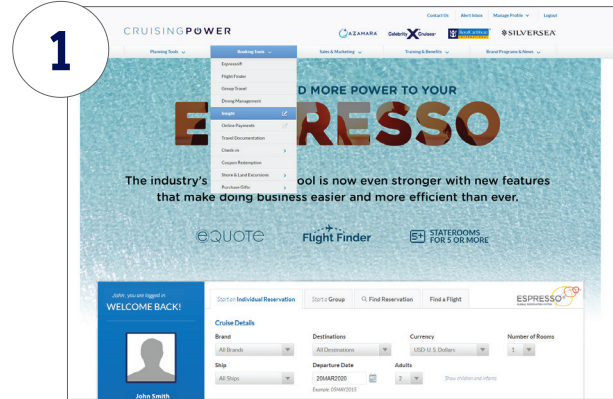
1

Contact Us | Alert Inbox | Manage Profile | Logout

CRUISINGPOWER

AZAMARA Celebrity Cruises Royal Caribbean SILVERSEA

Planning Tools | Booking Tools | Sales & Marketing | Training & Benefits | Brand Programs & News

Espresso
Flight Finder
Group Travel
Dining Management
Insight
Online Payments
Travel Documentation
Check-in
Coupon Redemption
Shore & Land Excursions
Purchase Gifts

D MORE POWER TO YOUR

ESPRESSO

The industry's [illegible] ool is now even stronger with new features that make doing business easier and more efficient than ever.

eQUOTE | Flight Finder | 5+ STATEROOMS FOR 5 OR MORE

John, you are logged in
WELCOME BACK!

John Smith

Start an Individual Reservation | Start a Group | Find Reservation | Find a Flight

ESPRESSO

Cruise Details

Brand
All Brands

Destinations
All Destinations

Currency
USD - U.S. Dollars

Number of Rooms
1

Ship
All Ships

Departure Date
20MAR2020
Example: 05MAY2015

Adults
2

Show children and infants